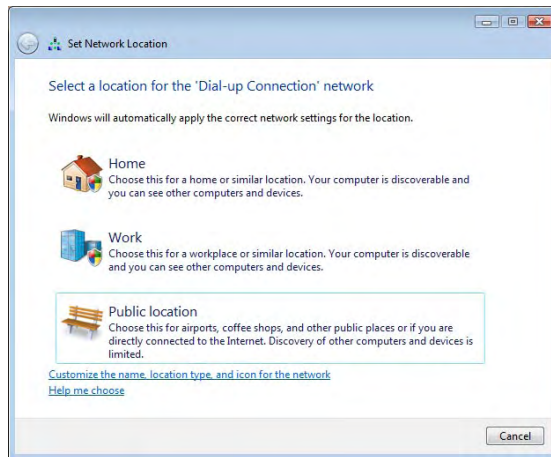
Set Network Location

Select a location for the 'Dial-up Connection' network

Windows will automatically apply the correct network settings for the location.

Home
Choose this for a home or similar location. Your computer is discoverable and you can see other computers and devices.

Work
Choose this for a workplace or similar location. Your computer is discoverable and you can see other computers and devices.

Public location
Choose this for airports, coffee shops, and other public places or if you are directly connected to the Internet. Discovery of other computers and devices is limited.

Customize the name, location type, and icon for the network

Help me choose

Cancel